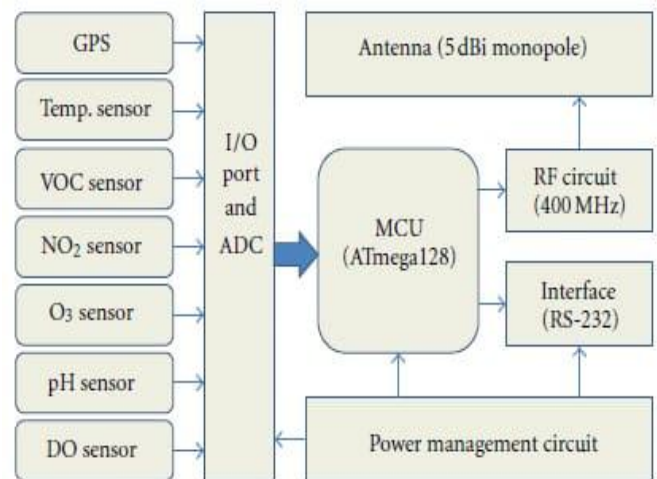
GPS

Temp. sensor

VOC sensor

$NO_2$ sensor

$O_3$ sensor

pH sensor

DO sensor

I/O port and ADC

Antenna (5 dBi monopole)

MCU (ATmega128)

RF circuit (400 MHz)

Interface (RS-232)

Power management circuit